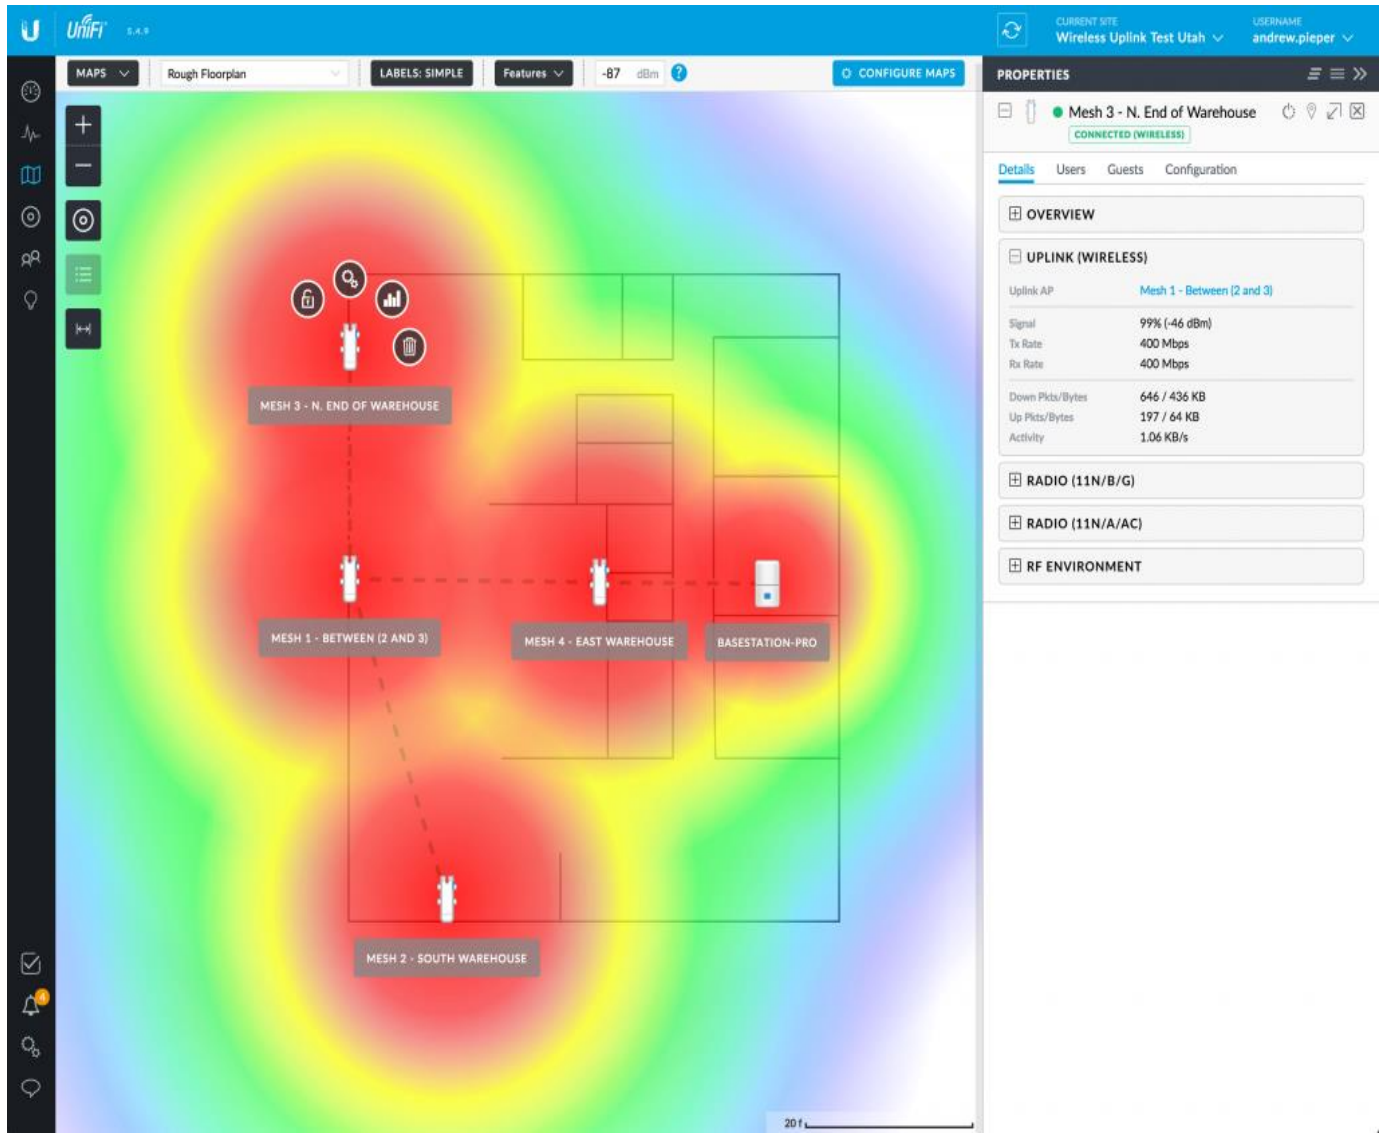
UniFi 5.4.9

CURRENT SITE
Wireless Uplink Test Utah

USERNAME
andrew.pieper

MAPS

Rough Floorplan

LABELS: SIMPLE

Features

-87 dBm

CONFIGURE MAPS

MESH 3 - N. END OF WAREHOUSE

MESH 1 - BETWEEN (2 AND 3)

MESH 4 - EAST WAREHOUSE

BASESTATION-PRO

MESH 2 - SOUTH WAREHOUSE

20 f

PROPERTIES

Mesh 3 - N. End of Warehouse
CONNECTED (WIRELESS)

Details Users Guests Configuration

OVERVIEW

UPLINK (WIRELESS)

| | |
|---|---|
| Uplink AP | Mesh 1 - Between (2 and 3) |
| Signal | 99% (-46 dBm) |
| Tx Rate | 400 Mbps |
| Rx Rate | 400 Mbps |
| Down Pkts/Bytes | 646 / 436 KB |
| Up Pkts/Bytes | 197 / 64 KB |
| Activity | 1.06 KB/s |

RADIO (11N/B/G)

RADIO (11N/A/AC)

RF ENVIRONMENT

4